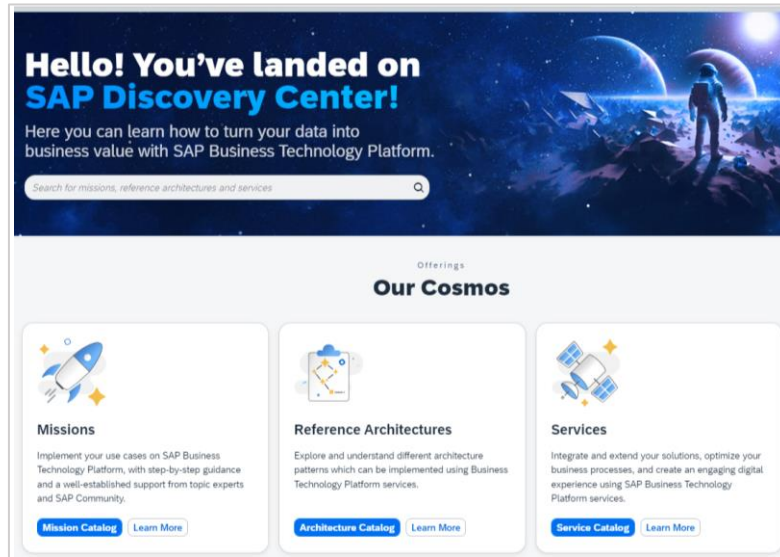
Hello! You've landed on SAP Discovery Center!

Here you can learn how to turn your data into business value with SAP Business Technology Platform.

Search for missions, reference architectures and services

Offerings

Our Cosmos

Missions

Implement your use cases on SAP Business Technology Platform, with step-by-step guidance and a well-established support from topic experts and SAP Community.

Mission Catalog Learn More

Reference Architectures

Explore and understand different architecture patterns which can be implemented using Business Technology Platform services.

Architecture Catalog Learn More

Services

Integrate and extend your solutions, optimize your business processes, and create an engaging digital experience using SAP Business Technology Platform services.

Service Catalog Learn More